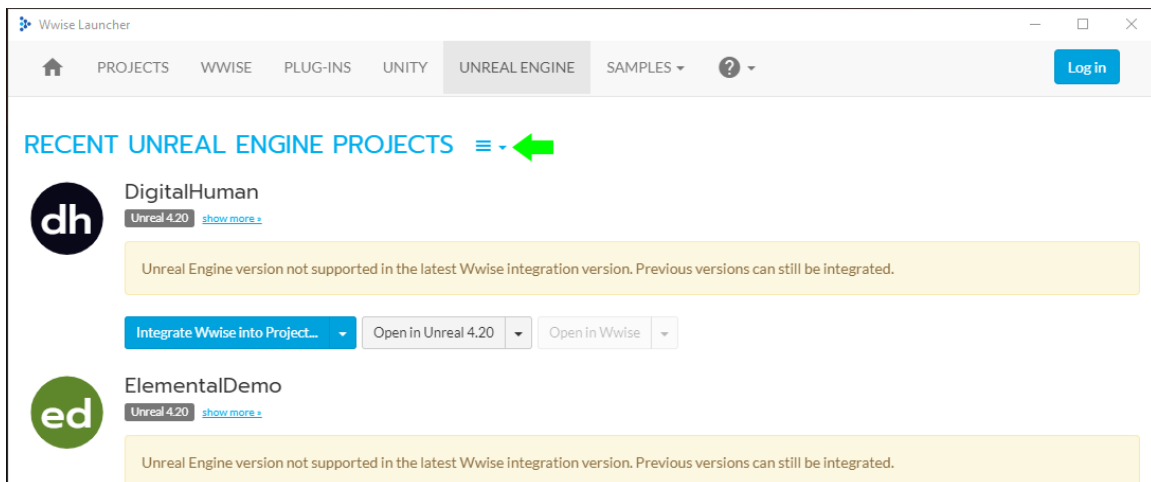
Wwise Launcher

PROJECTS WWISE PLUG-INS UNITY UNREAL ENGINE SAMPLES ? Log in

RECENT UNREAL ENGINE PROJECTS

dh

DigitalHuman

Unreal 4.20 show more »

Unreal Engine version not supported in the latest Wwise integration version. Previous versions can still be integrated.

Integrate Wwise into Project... Open in Unreal 4.20 Open in Wwise

ed

ElementalDemo

Unreal 4.20 show more »

Unreal Engine version not supported in the latest Wwise integration version. Previous versions can still be integrated.